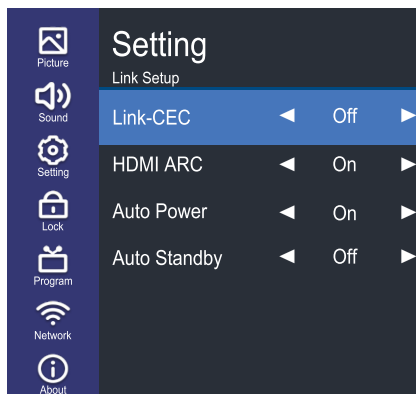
Picture
Sound
Setting
Lock
Program
Network
About

Setting
Link Setup

| | | | |
|---|---|---|---|
| Link-CEC | ◄ | Off | ► |
| HDMI ARC | ◄ | On | ► |
| Auto Power | ◄ | On | ► |
| Auto Standby | ◄ | Off | ► |